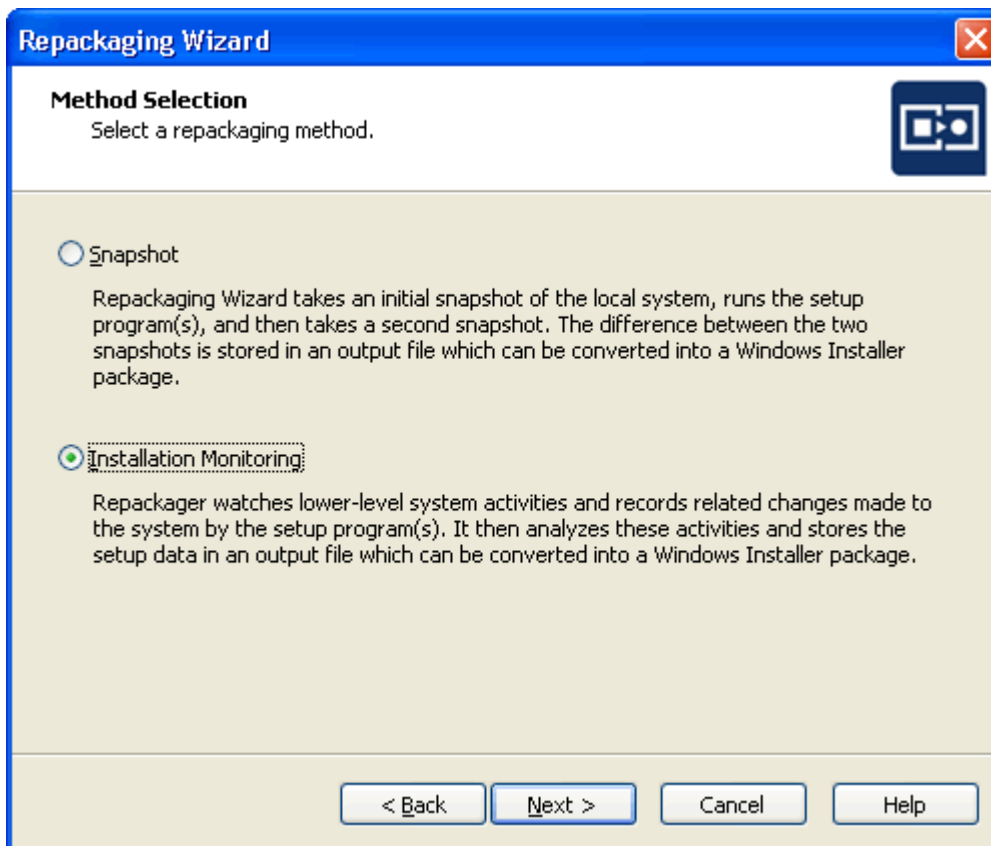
Repackaging Wizard

Method Selection
Select a repackaging method.

Snapshot

Repackaging Wizard takes an initial snapshot of the local system, runs the setup program(s), and then takes a second snapshot. The difference between the two snapshots is stored in an output file which can be converted into a Windows Installer package.

Installation Monitoring

Repackager watches lower-level system activities and records related changes made to the system by the setup program(s). It then analyzes these activities and stores the setup data in an output file which can be converted into a Windows Installer package.

< Back
Next >
Cancel
Help